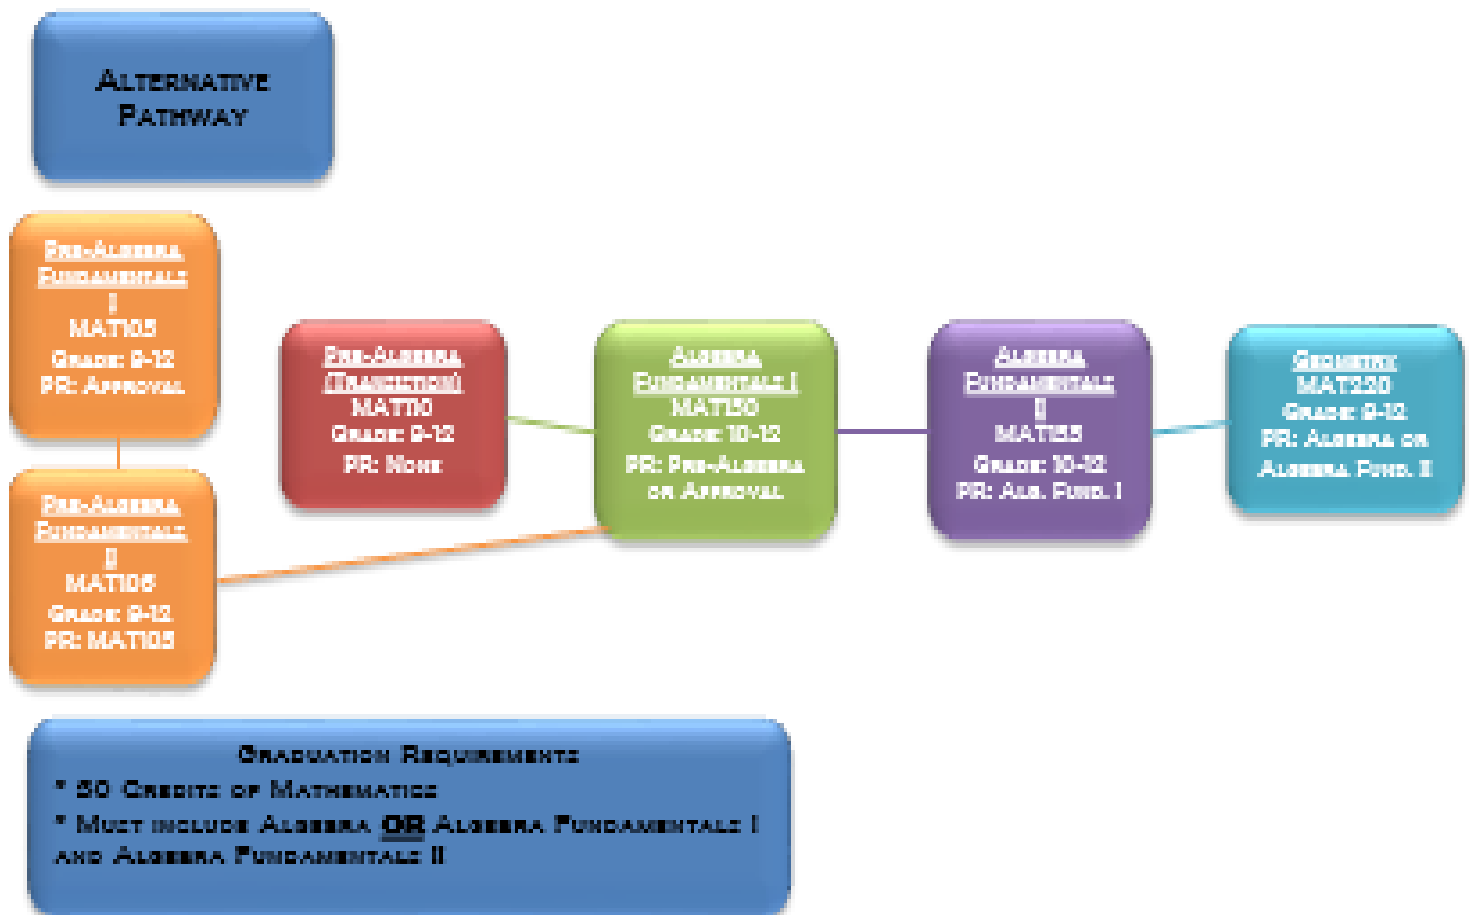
Alternative Pathway

Pre-Algebra Fundamentals I
MAT105
Grade: 9-12
PR: Approval

Pre-Algebra Fundamentals II
MAT106
Grade: 9-12
PR: MAT105

Pre-Algebra (Transition)
MAT110
Grade: 9-12
PR: None

Algebra Fundamentals I
MAT150
Grade: 10-12
PR: Pre-Algebra or Approval

Algebra Fundamentals II
MAT155
Grade: 10-12
PR: Alg. Fund. I

Geometry
MAT220
Grade: 9-12
PR: Algebra or Algebra Fund. II

Graduation Requirements
* 30 Credits of Mathematics
* Must include Algebra OR Algebra Fundamentals I and Algebra Fundamentals II